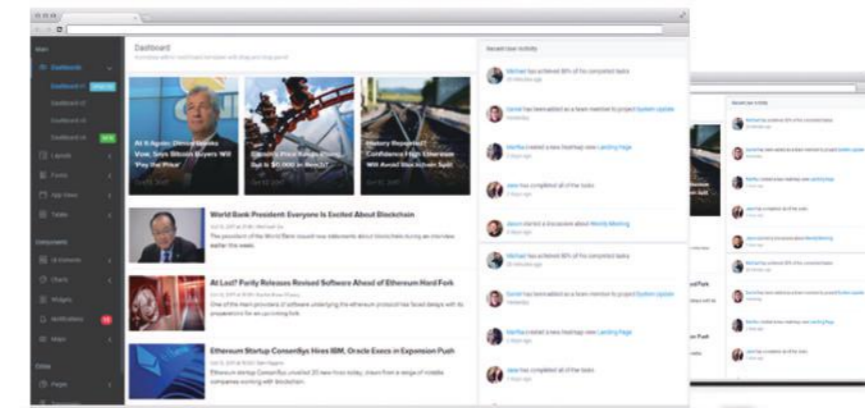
Main

Dashboard

Dashboard v1

Dashboard v2

Dashboard v3

Dashboard v4

Layouts

Forms

App Views

Tables

Components

UI Elements

Charts

Widgets

Notifications

Maps

Extras

Pages

Dashboard

Recent User Activity

At It Again: Dimon Issues Vow, Says Bitcoin Buyers Will 'Pay the Price'

Ethereum Price Rebounds... Set to $1,000 in Months?

History Repeated? Confidence High Ethereum Will Avoid Bitcoin Split

World Bank President: Everyone Is Excited About Blockchain

The president of the World Bank issued new statements about blockchain during an interview earlier this week.

At Last? Parity Releases Revised Software Ahead of Ethereum Hard Fork

One of the main providers of software underlying the ethereum protocol has faced delays with its preparations for an upcoming fork.

Ethereum Startup ConsenSys Hires IBM, Oracle Execs in Expansion Push

Ethereum startup ConsenSys unveiled 20 new hires today, drawn from a range of notable companies working with blockchain.

Michael has achieved 80% of his completed tasks

Daniel has been added as a team member to project System Update

Martha created a new Heatmap view Landing Page

Jane has completed all of her tasks

Jason started a discussion about Weekly Meeting

Michael has achieved 80% of his completed tasks

Daniel has been added as a team member to project System Update

Martha created a new Heatmap view Landing Page

Jane has completed all of her tasks

Recent User Activity